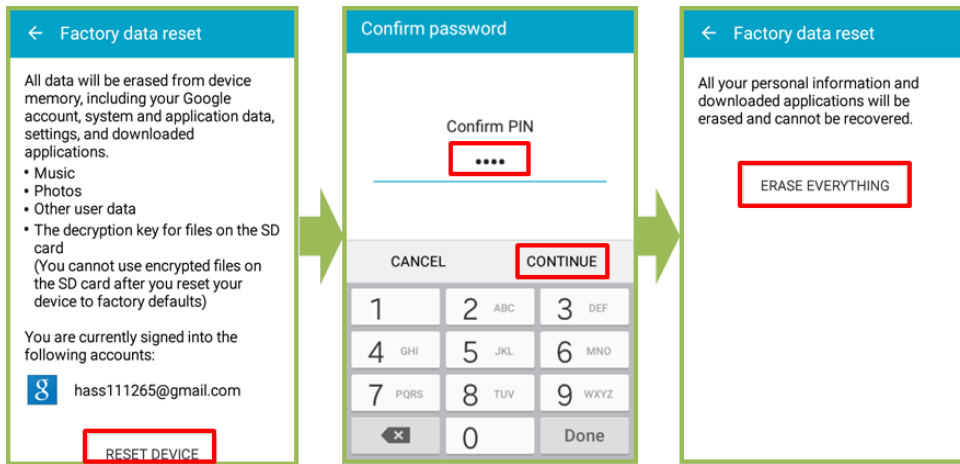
Factory data reset

All data will be erased from device memory, including your Google account, system and application data, settings, and downloaded applications.
• Music
• Photos
• Other user data
• The decryption key for files on the SD card
(You cannot use encrypted files on the SD card after you reset your device to factory defaults)

You are currently signed into the following accounts:

g hass111265@gmail.com

RESET DEVICE

Confirm password

Confirm PIN

••••

CANCEL CONTINUE

| 1 | 2 ABC | 3 DEF |
|---|---|---|
| 4 GHI | 5 JKL | 6 MNO |
| 7 PQRS | 8 TUV | 9 WXYZ |
| | 0 | Done |

Factory data reset

All your personal information and downloaded applications will be erased and cannot be recovered.

ERASE EVERYTHING